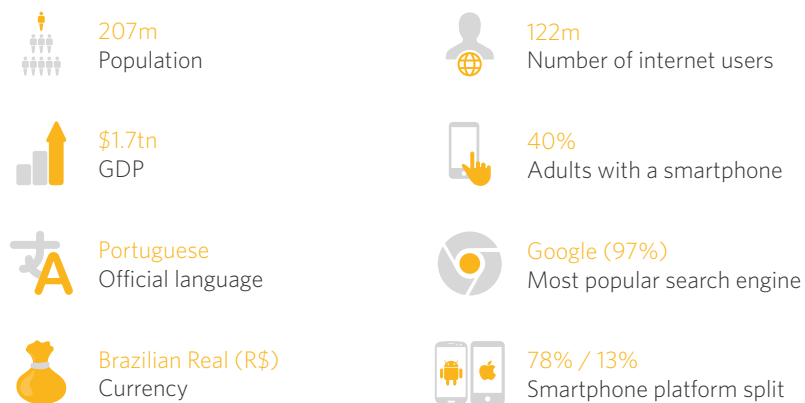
207m
Population

122m
Number of internet users

$1.7tn
GDP

40%
Adults with a smartphone

Portuguese
Official language

Google (97%)
Most popular search engine

Brazilian Real (R$)
Currency

78% / 13%
Smartphone platform split